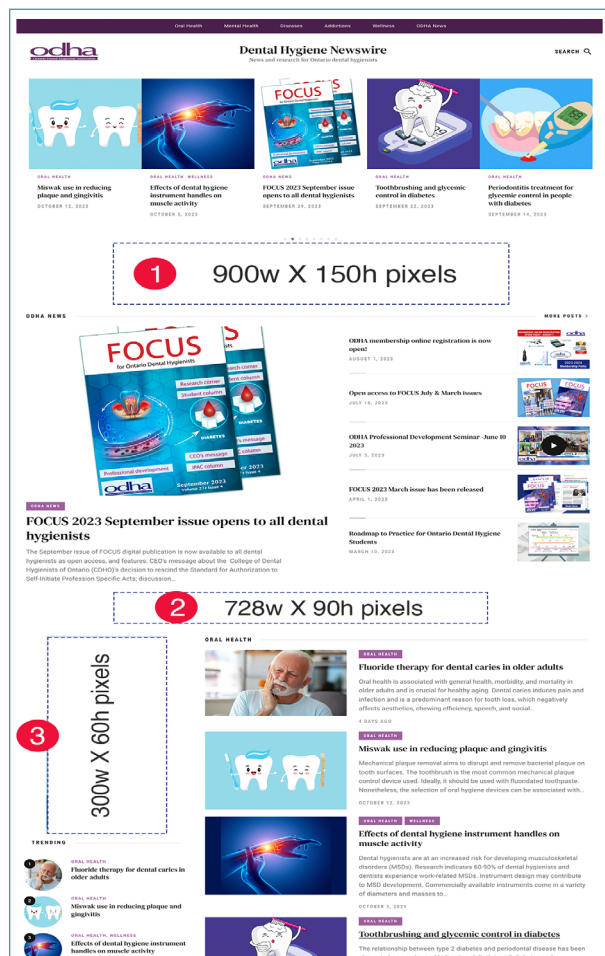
Oral Health Mental Health Diseases Addictions Wellness ODHA News

odha

Dental Hygiene Newswire
News and research for Ontario dental hygienists

SEARCH

ORAL HEALTH
Miswak use in reducing plaque and gingivitis
OCTOBER 12, 2023

ORAL HEALTH WELLNESS
Effects of dental hygiene instrument handles on muscle activity
OCTOBER 5, 2023

ODHA NEWS
FOCUS 2023 September issue opens to all dental hygienists
SEPTEMBER 29, 2023

ORAL HEALTH
Toothbrushing and glycemic control in diabetes
SEPTEMBER 22, 2023

ORAL HEALTH
Periodontitis treatment for glycemic control in people with diabetes
SEPTEMBER 14, 2023

1 900w X 150h pixels

ODHA NEWS

MORE POSTS

FOCUS
for Ontario Dental Hygienists
Research corner
Student column
DIABETES
CEO's message
IPAC column
Professional development
September 2023
odha

ODHA membership online registration is now open!
AUGUST 1, 2023

Open access to FOCUS July & March issues
JULY 18, 2023

ODHA Professional Development Seminar - June 10 2023
JULY 3, 2023

FOCUS 2023 March issue has been released
APRIL 1, 2023

Roadmap to Practice for Ontario Dental Hygiene Students
MARCH 10, 2023

ODHA NEWS
FOCUS 2023 September issue opens to all dental hygienists
The September issue of FOCUS digital publication is now available to all dental hygienists as open access, and features: CEO's message about the College of Dental Hygienists of Ontario (CDHO)'s decision to rescind the Standard for Authorization to Self-Initiate Profession Specific Acts; discussion...

2 728w X 90h pixels

3 300w X 60h pixels

ORAL HEALTH

ORAL HEALTH
Fluoride therapy for dental caries in older adults
Oral health is associated with general health, morbidity, and mortality in older adults and is crucial for healthy aging. Dental caries induces pain and infection and is a predominant reason for tooth loss, which negatively affects aesthetics, chewing efficiency, speech, and social...
4 DAYS AGO

ORAL HEALTH
Miswak use in reducing plaque and gingivitis
Mechanical plaque removal aims to disrupt and remove bacterial plaque on tooth surfaces. The toothbrush is the most common mechanical plaque control device used. Ideally, it should be used with fluoridated toothpaste. Nonetheless, the selection of oral hygiene devices can be associated with...
OCTOBER 12, 2023

ORAL HEALTH WELLNESS
Effects of dental hygiene instrument handles on muscle activity
Dental hygienists are at an increased risk for developing musculoskeletal disorders (MSDs). Research indicates 60-90% of dental hygienists and dentists experience work-related MSDs. Instrument design may contribute to MSD development. Commercially available instruments come in a variety of diameters and masses to...
OCTOBER 5, 2023

ORAL HEALTH
Toothbrushing and glycemic control in diabetes
The relationship between type 2 diabetes and periodontal disease has been

TRENDING

1 ORAL HEALTH
Fluoride therapy for dental caries in older adults

2 ORAL HEALTH
Miswak use in reducing plaque and gingivitis

3 ORAL HEALTH, WELLNESS
Effects of dental hygiene instrument handles on muscle activity